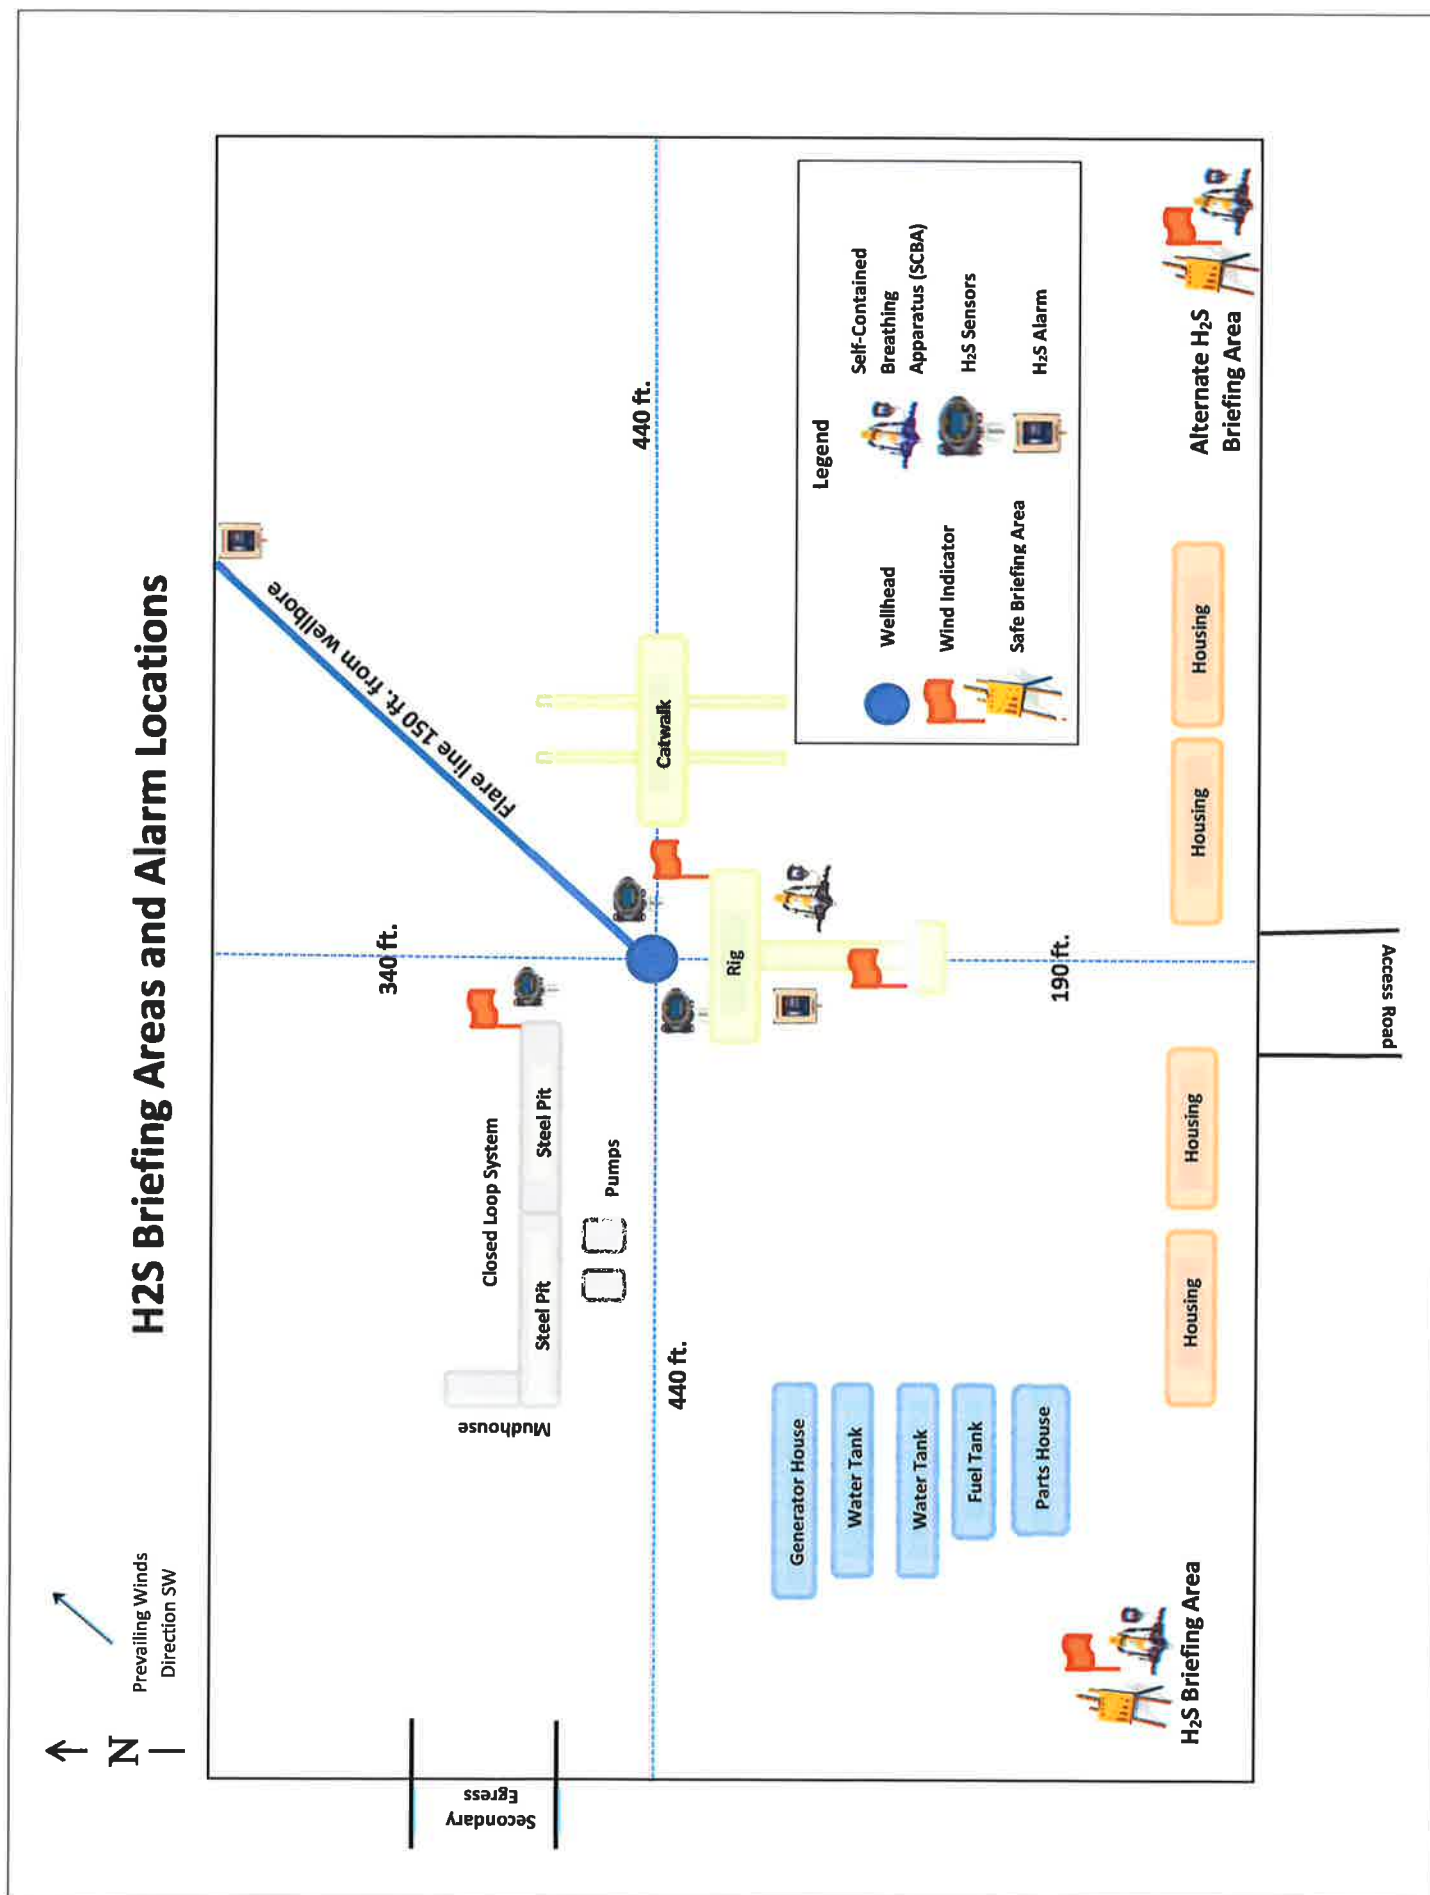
H2S Briefing Areas and Alarm Locations

N

Prevailing Winds Direction SW

Flare line 150 ft. from wellbore

440 ft.

340 ft.

190 ft.

440 ft.

Catwalk

Rig

Closed Loop System

Steel Pit

Steel Pit

Pumps

Mudhouse

Generator House

Water Tank

Water Tank

Fuel Tank

Parts House

Housing

Housing

Housing

Housing

Access Road

Secondary Egress

$H_2S$ Briefing Area

Alternate $H_2S$ Briefing Area

Legend

Wellhead

Wind Indicator

Safe Briefing Area

Self-Contained Breathing Apparatus (SCBA)

$H_2S$ Sensors

$H_2S$ Alarm